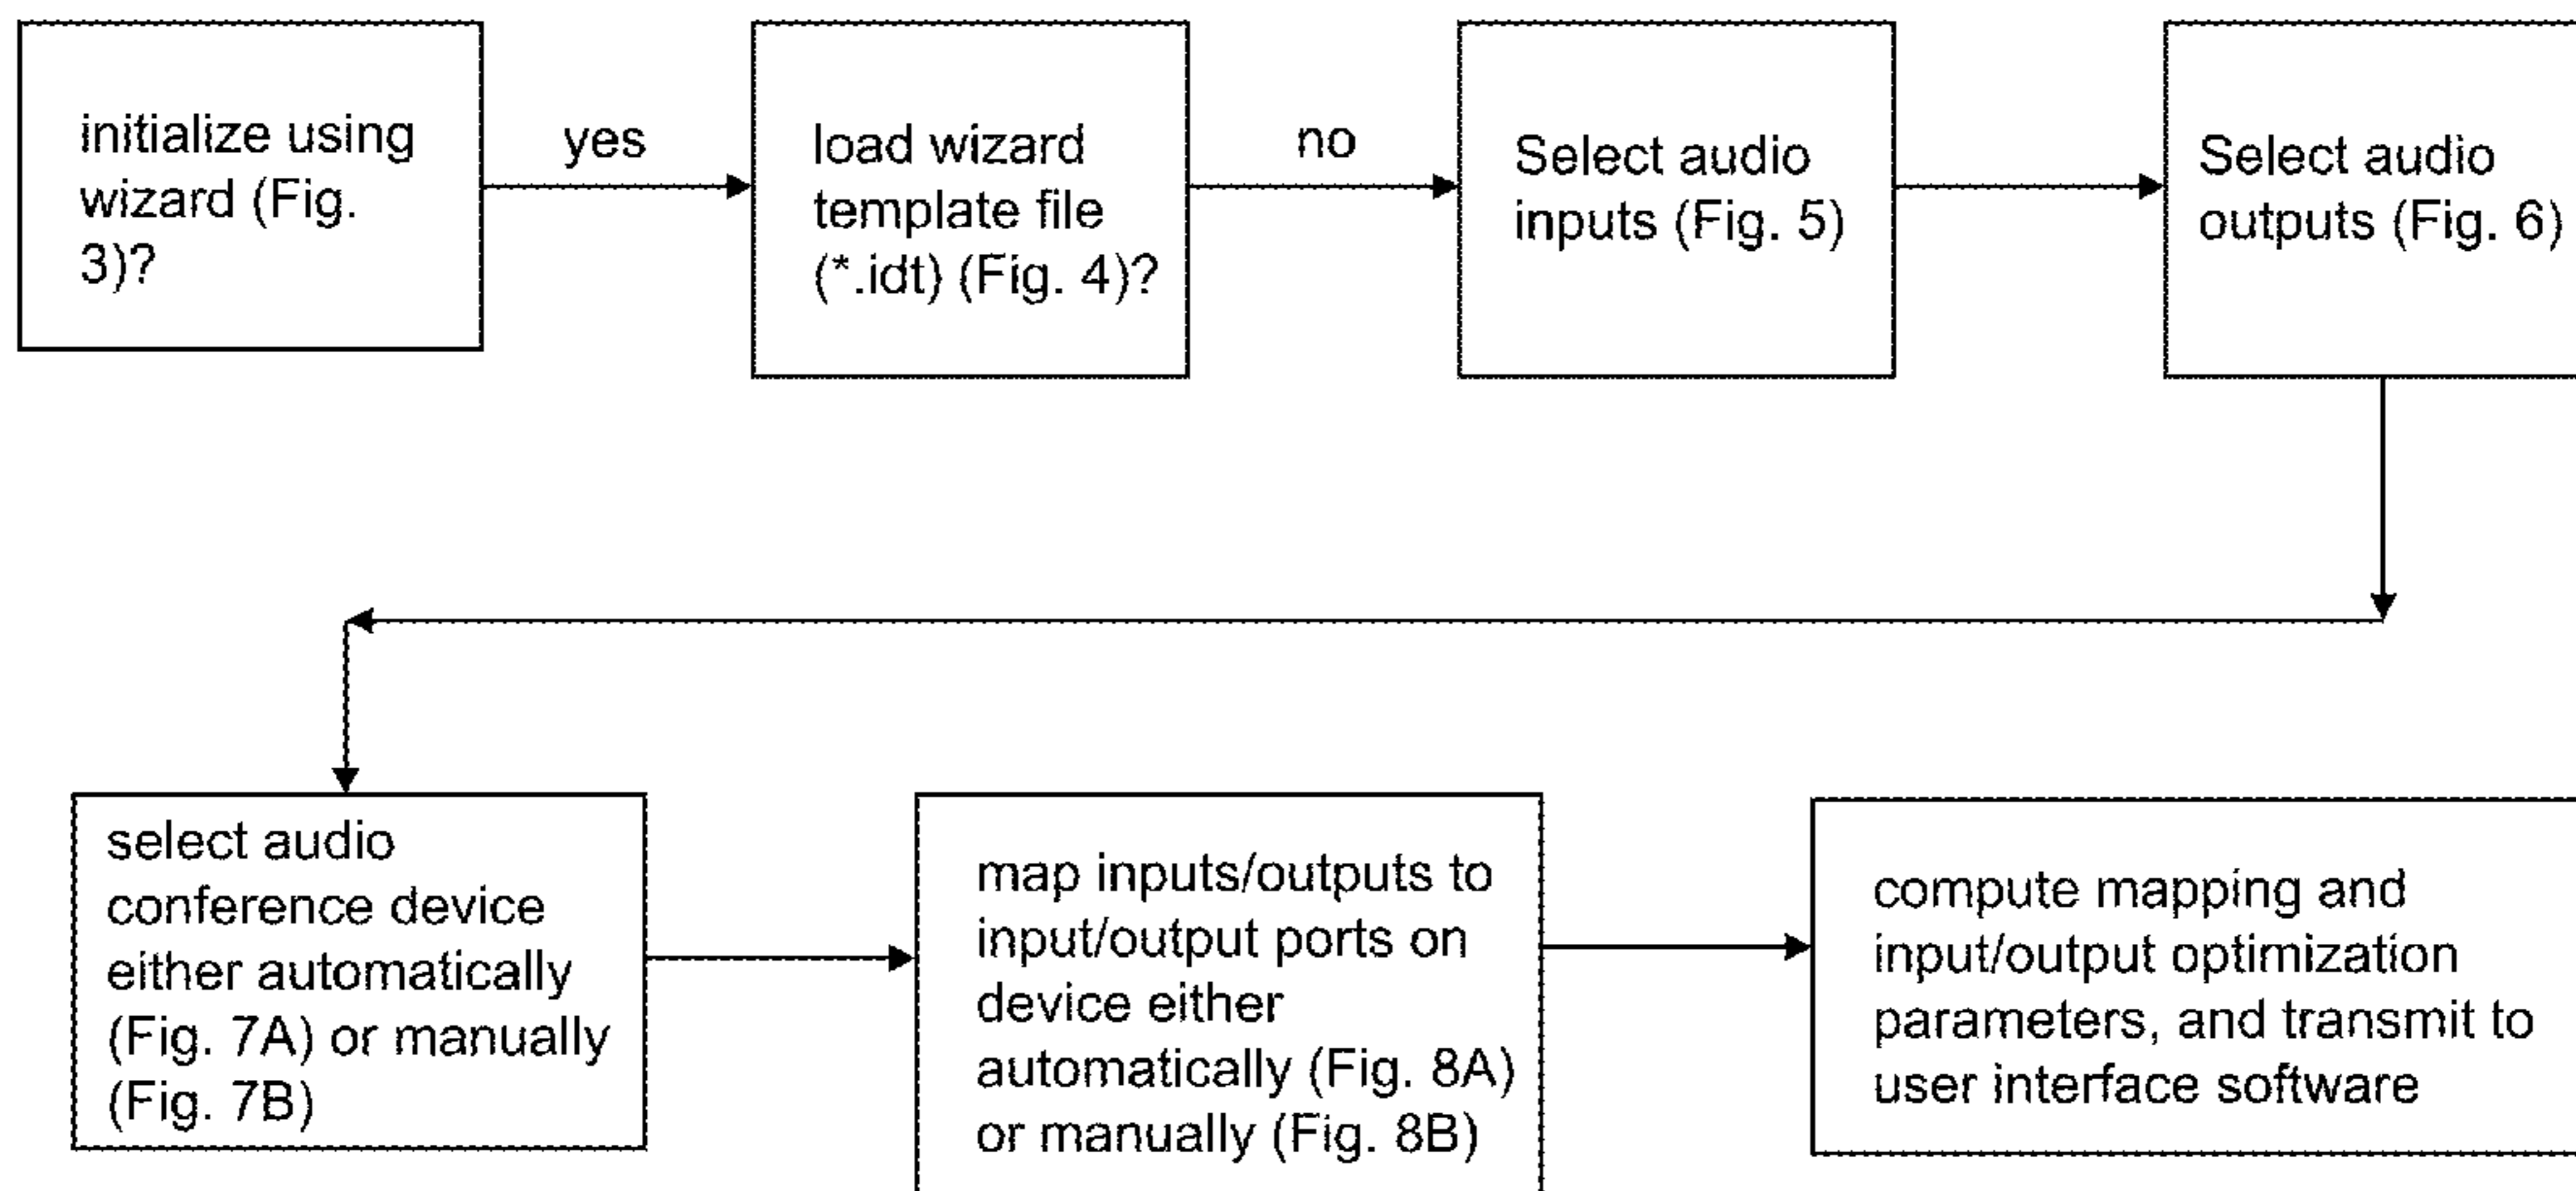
initialize using wizard (Fig. 3)?

yes

load wizard template file (*.idt) (Fig. 4)?

no

Select audio inputs (Fig. 5)

Select audio outputs (Fig. 6)

select audio conference device either automatically (Fig. 7A) or manually (Fig. 7B)

map inputs/outputs to input/output ports on device either automatically (Fig. 8A) or manually (Fig. 8B)

compute mapping and input/output optimization parameters, and transmit to user interface software